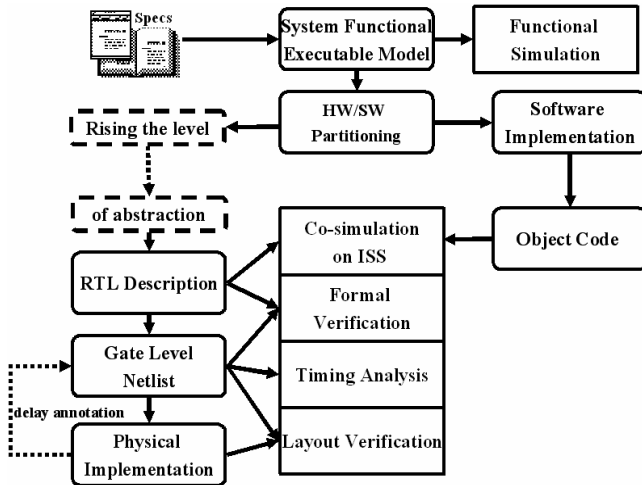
Specs

System Functional Executable Model

Functional Simulation

HW/SW Partitioning

Software Implementation

Rising the level

of abstraction

Object Code

Co-simulation on ISS

RTL Description

Formal Verification

Gate Level Netlist

Timing Analysis

delay annotation

Physical Implementation

Layout Verification